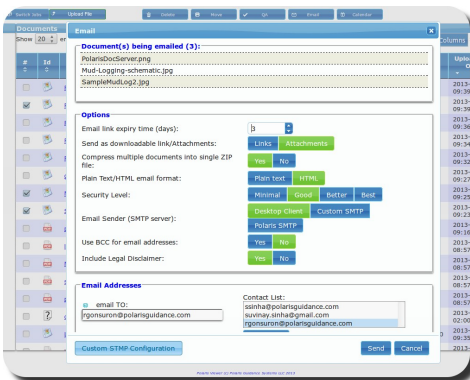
Batch Jobs | Upload File | Delete | Move | Zip | Email | Calendar

Documents
Show 20 en
Columns
# | Id | Uplo
2013-09:39
2013-09:39
2013-09:36
2013-09:34
2013-09:32
2013-09:27
2013-09:25
2013-09:23
2013-09:16
2013-08:57
2013-08:57
2013-08:57
2013-02:06
2013-08:35

Email
Document(s) being emailed (3):
PolarisDocServer.png
Mud-Logging-schematic.jpg
SampleMudLog2.jpg

Options
Email link expiry time (days): 3
Send as downloadable link/Attachments: Links | Attachments
Compress multiple documents into single ZIP file: Yes | No
Plain Text/HTML email format: Plain text | HTML
Security Level: Minimal | Good | Better | Best
Email Sender (SMTP server): Desktop Client | Custom SMTP | Polaris SMTP
Use BCC for email addresses: Yes | No
Include Legal Disclaimer: Yes | No

Email Addresses
email TO:
rgonsuron@polarisguidance.com
Contact List:
ssinha@polarisguidance.com
suvinay.sinha@gmail.com
rgonsuron@polarisguidance.com

Custom STMP Configuration
Send | Cancel

Polaris Viewer (c) Polaris Guidance Systems LLC 2013